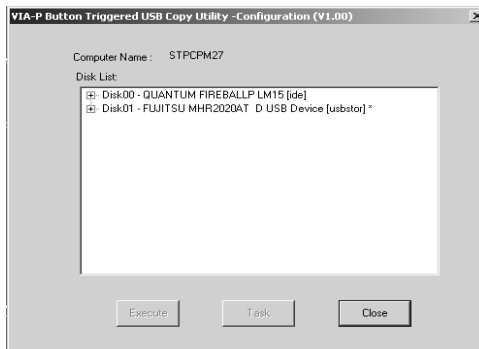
VIA-P Button Triggered USB Copy Utility -Configuration (V1.00)

Computer Name : STPCPM27

Disk List:

Disk00 - QUANTUM FIREBALLP LM15 [ide]
Disk01 - FUJITSU MHR2020AT D USB Device [usbstor] *

Execute
Task
Close